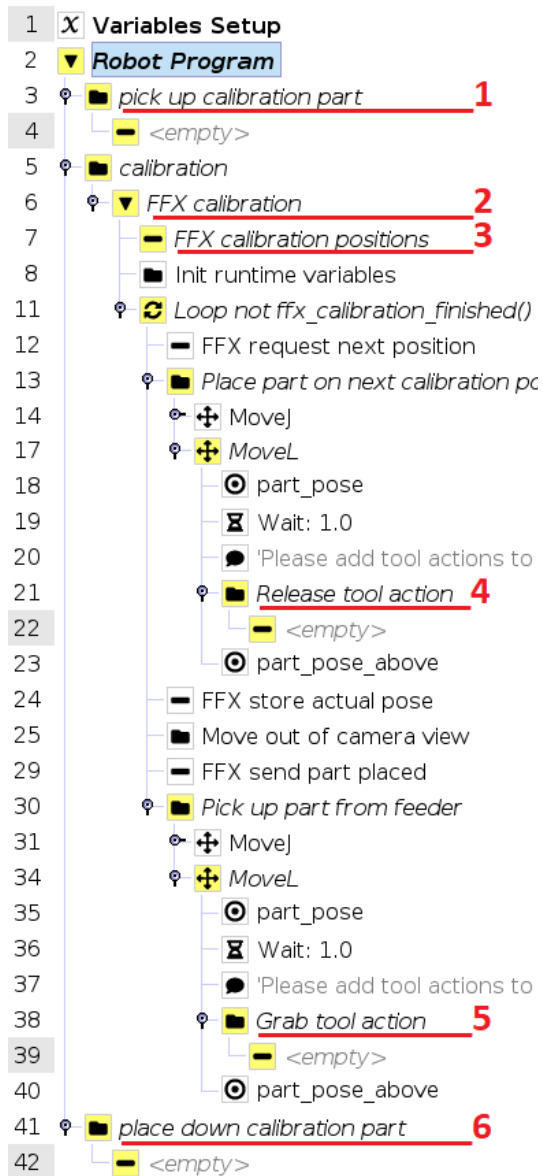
1 Variables Setup
2 Robot Program
3 pick up calibration part 1
4 <empty>
5 calibration
6 FFX calibration 2
7 FFX calibration positions 3
8 Init runtime variables
11 Loop not ffx_calibration_finished()
12 FFX request next position
13 Place part on next calibration po
14 MoveJ
17 MoveL
18 part_pose
19 Wait: 1.0
20 'Please add tool actions to
21 Release tool action 4
22 <empty>
23 part_pose_above
24 FFX store actual pose
25 Move out of camera view
29 FFX send part placed
30 Pick up part from feeder
31 MoveJ
34 MoveL
35 part_pose
36 Wait: 1.0
37 'Please add tool actions to
38 Grab tool action 5
39 <empty>
40 part_pose_above
41 place down calibration part 6
42 <empty>